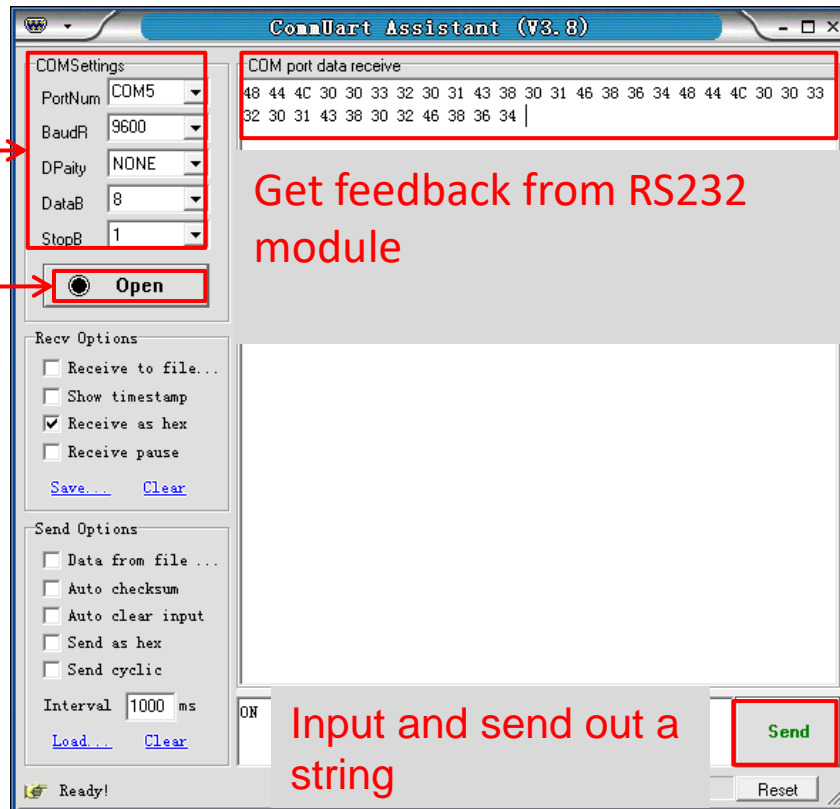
CommUart Assistant (V3.8)

COMSettings
PortNum COM5
BaudR 9600
DPaity NONE
DataB 8
StopB 1
Open

COM port data receive
48 44 4C 30 30 33 32 30 31 43 38 30 31 46 38 36 34 48 44 4C 30 30 33 32 30 31 43 38 30 32 46 38 36 34

Get feedback from RS232 module

Recv Options
Receive to file...
Show timestamp
Receive as hex
Receive pause
Save... Clear

Send Options
Data from file ...
Auto checksum
Auto clear input
Send as hex
Send cyclic
Interval 1000 ms
Load... Clear

ON

Input and send out a string

Send

Ready!

Reset